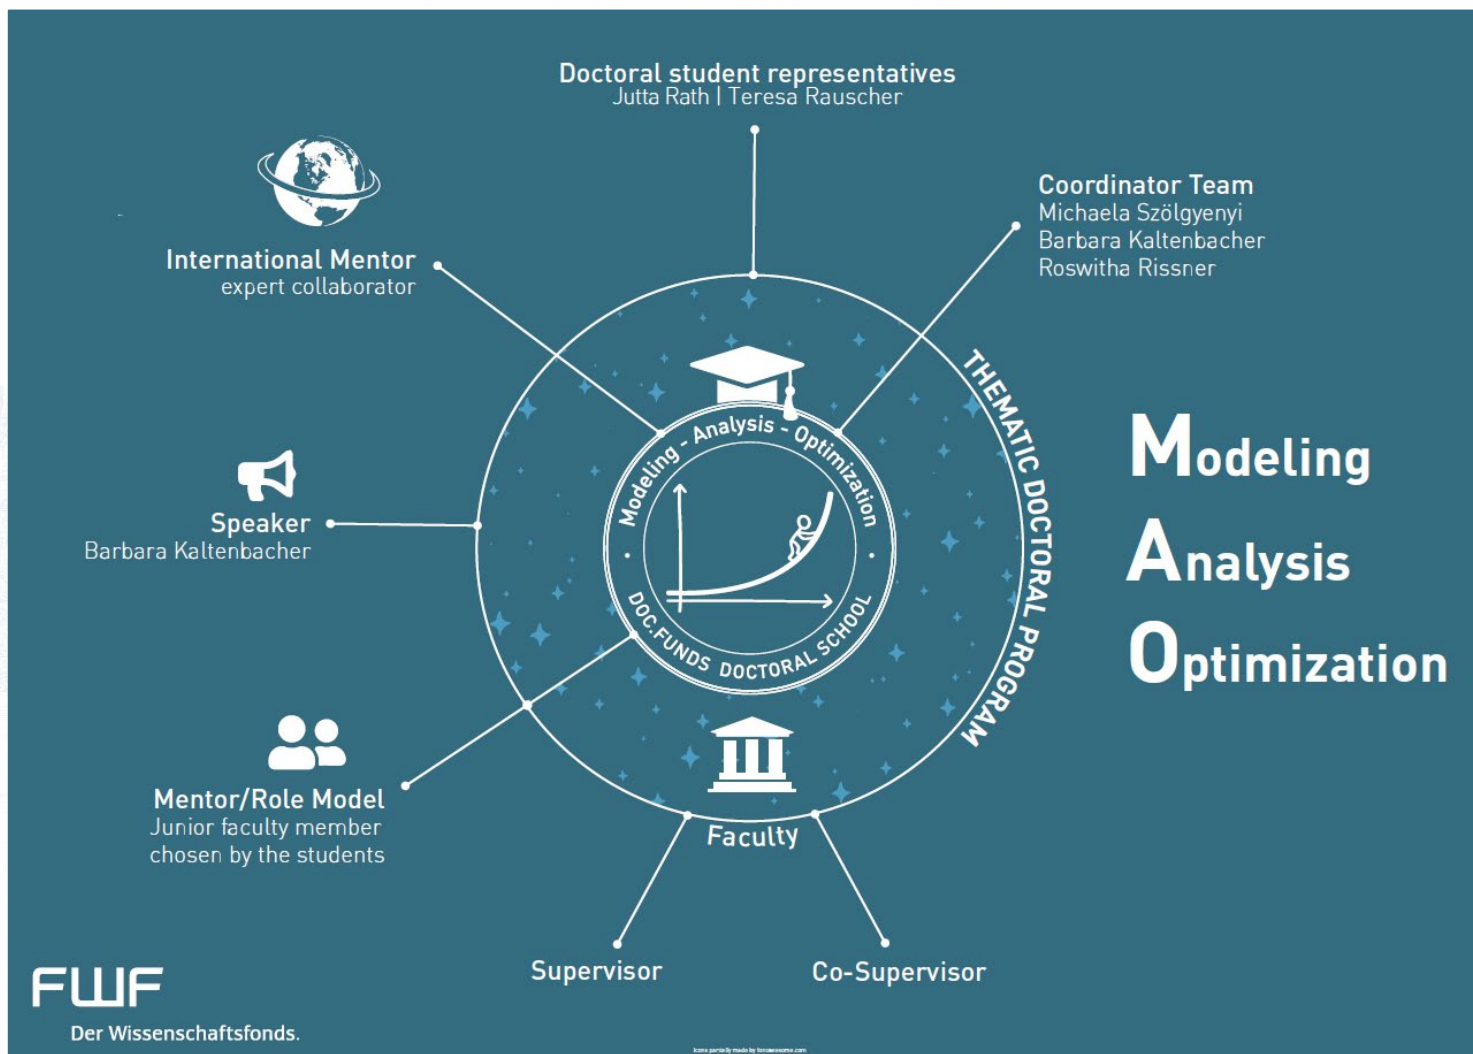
Doctoral student representatives
Jutta Rath | Teresa Rauscher

Coordinator Team
Michaela Szölgyenyi
Barbara Kaltenbacher
Roswitha Rissner

International Mentor
expert collaborator

Speaker
Barbara Kaltenbacher

Mentor/Role Model
Junior faculty member chosen by the students

Modeling - Analysis - Optimization

DOC.FUNDS DOCTORAL SCHOOL

THEMATIC DOCTORAL PROGRAM

Faculty

Supervisor

Co-Supervisor

Modeling
Analysis
Optimization

FWF
Der Wissenschaftsfonds.

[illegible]